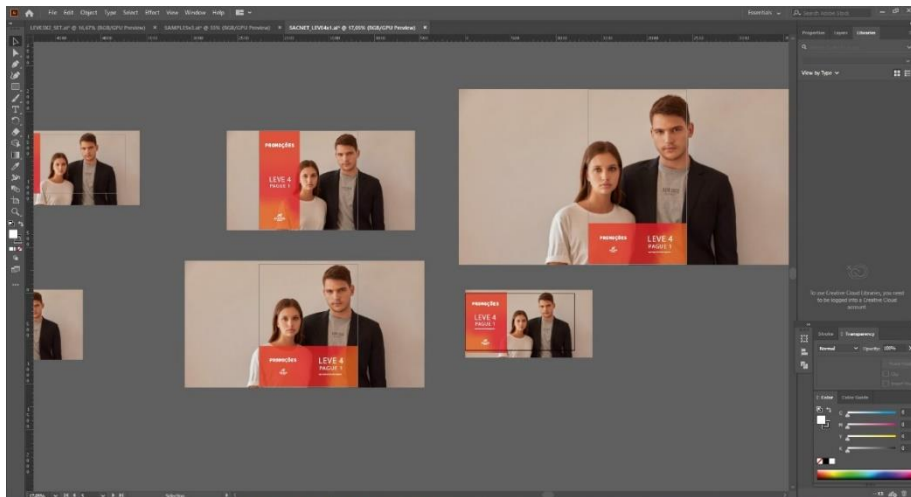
File Edit Object Type Select Effect View Window Help

Essentials

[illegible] ×   SAMPLE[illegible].ai* @ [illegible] (RGB/GPU Preview) ×   SACNET_LEVE4x1.ai* @ 17,05% (RGB/GPU Preview) ×

Properties Layers Libraries

View by Type

PROMOÇÕES
LEVE 4
PAGUE 1

PROMOÇÕES
LEVE 4
PAGUE 1

PROMOÇÕES
LEVE 4
PAGUE 1

PROMOÇÕES
LEVE 4
PAGUE 1

To use Creative Cloud Libraries, you need to be logged into a Creative Cloud account.

Stroke Transparency

Normal Opacity: 100%

Color Color Guide

C
M
Y
K

Selection